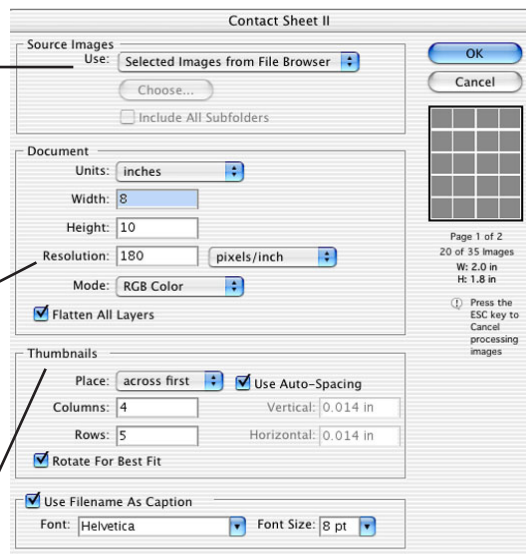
Contact Sheet II

Source Images
Use: Selected Images from File Browser
Choose...
Include All Subfolders

OK
Cancel

Document
Units: inches
Width: 8
Height: 10
Resolution: 180 pixels/inch
Mode: RGB Color
Flatten All Layers

Page 1 of 2
20 of 35 Images
W: 2.0 in
H: 1.8 in

Press the ESC key to Cancel processing images

Thumbnails
Place: across first
Use Auto-Spacing
Columns: 4
Vertical: 0.014 in
Rows: 5
Horizontal: 0.014 in
Rotate For Best Fit

Use Filename As Caption
Font: Helvetica
Font Size: 8 pt